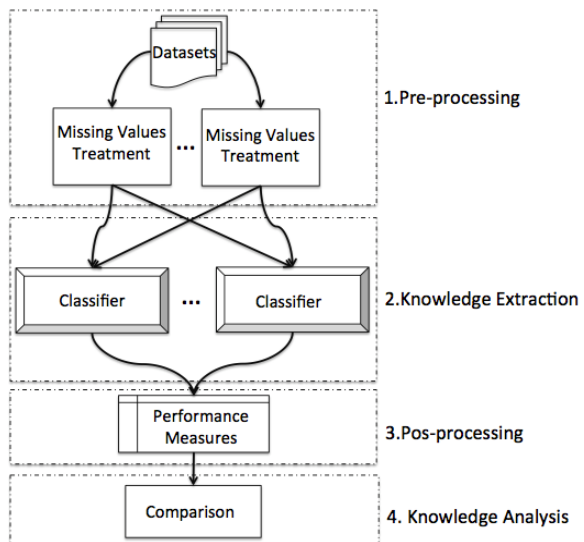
Datasets

Missing Values Treatment

...

Missing Values Treatment

1.Pre-processing

Classifier

...

Classifier

2.Knowledge Extraction

Performance Measures

3.Pos-processing

Comparison

4. Knowledge Analysis